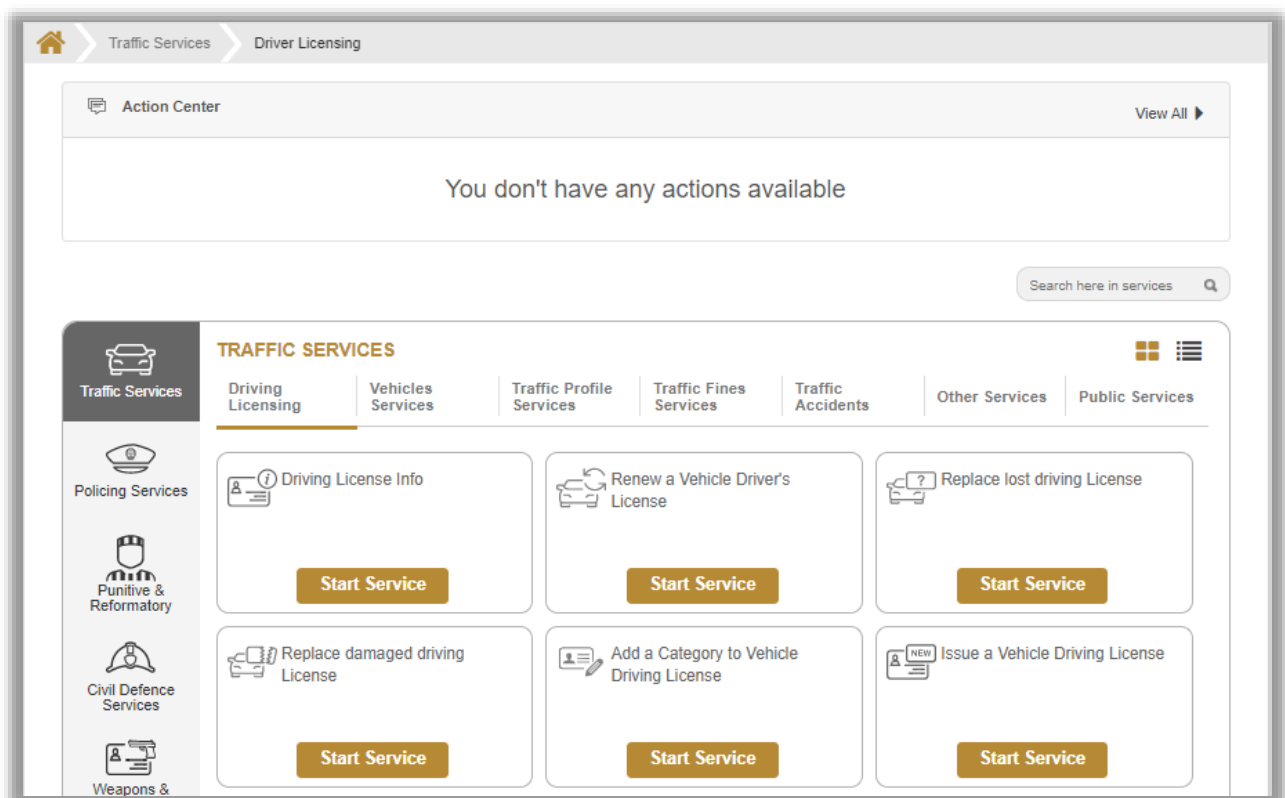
Traffic Services Driver Licensing

Action Center

View All

You don't have any actions available

Search here in services

Traffic Services

Policing Services

Punitive & Reformatory

Civil Defence Services

Weapons &

TRAFFIC SERVICES

Driving Licensing

Vehicles Services

Traffic Profile Services

Traffic Fines Services

Traffic Accidents

Other Services

Public Services

Driving License Info

Start Service

Renew a Vehicle Driver's License

Start Service

Replace lost driving License

Start Service

Replace damaged driving License

Start Service

Add a Category to Vehicle Driving License

Start Service

NEW

Issue a Vehicle Driving License

Start Service